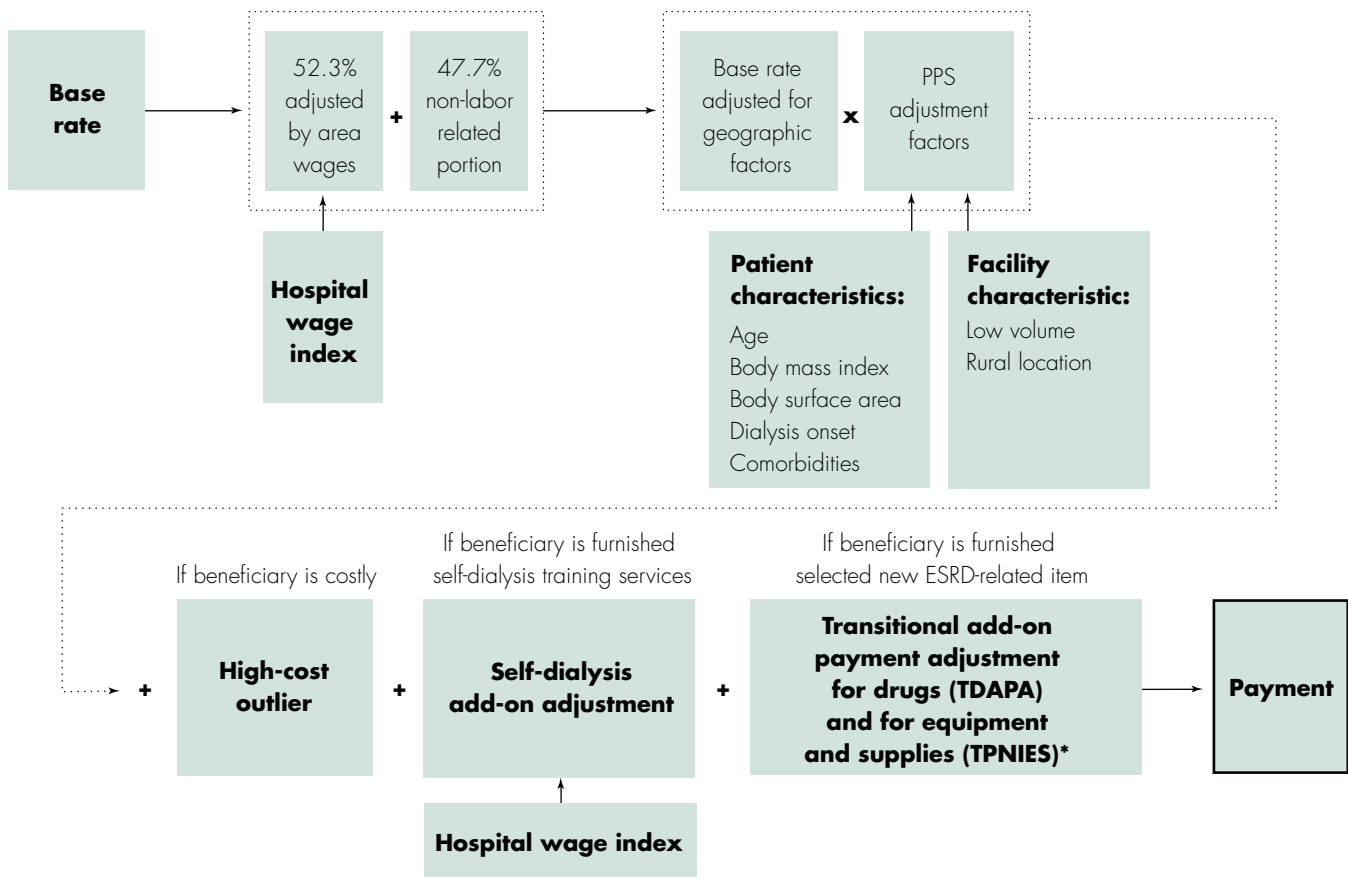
Base rate

52.3% adjusted by area wages

+

47.7% non-labor related portion

Hospital wage index

Base rate adjusted for geographic factors

x

PPS adjustment factors

Patient characteristics:
Age
Body mass index
Body surface area
Dialysis onset
Comorbidities

Facility characteristic:
Low volume
Rural location

If beneficiary is costly

+

High-cost outlier

If beneficiary is furnished self-dialysis training services

+

Self-dialysis add-on adjustment

Hospital wage index

If beneficiary is furnished selected new ESRD-related item

+

Transitional add-on payment adjustment for drugs (TDAPA) and for equipment and supplies (TPNIES)*

Payment